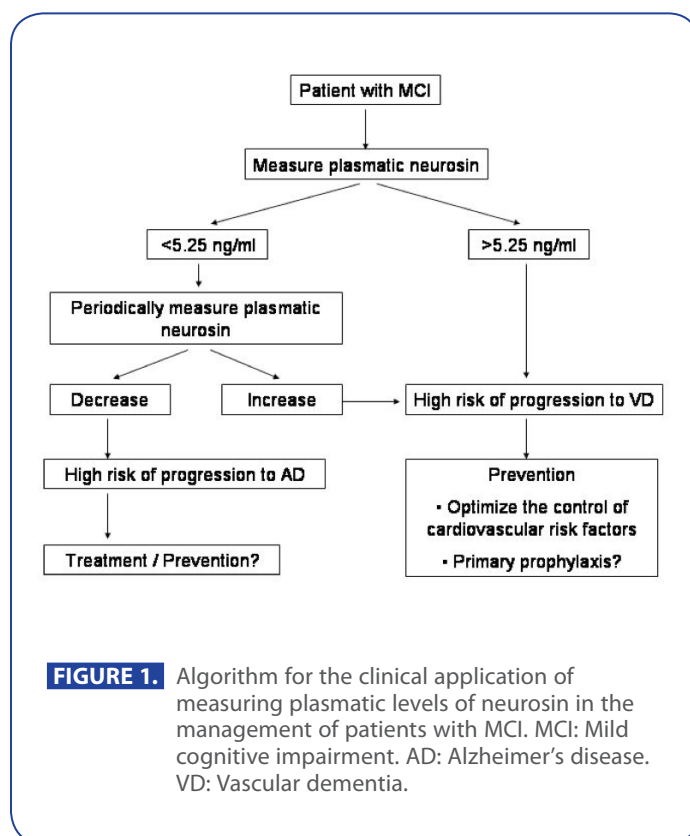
Patient with MCI

Measure plasmatic neurosin

<5.25 ng/ml

>5.25 ng/ml

Periodically measure plasmatic neurosin

Decrease

Increase

High risk of progression to VD

High risk of progression to AD

Prevention

• Optimize the control of cardiovascular risk factors

• Primary prophylaxis?

Treatment / Prevention?

FIGURE 1. Algorithm for the clinical application of measuring plasmatic levels of neurosin in the management of patients with MCI. MCI: Mild cognitive impairment. AD: Alzheimer's disease. VD: Vascular dementia.